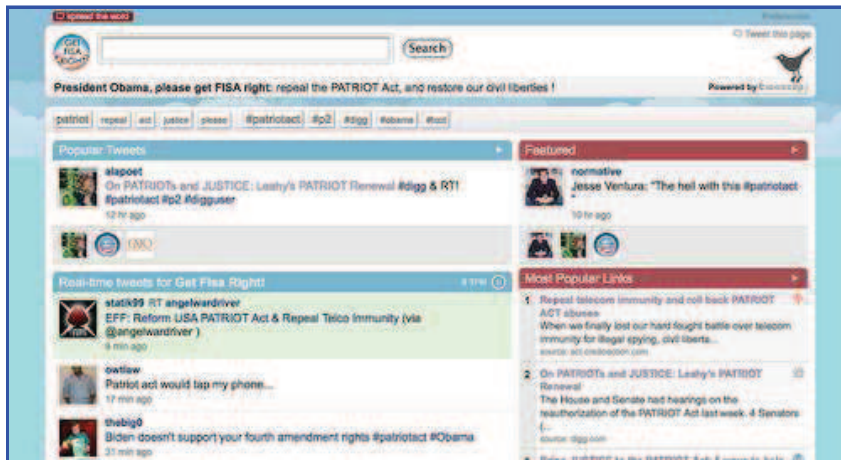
spread the word

GET FISA RIGHT

Search

Tweet this page

President Obama, please get FISA right: repeal the PATRIOT Act, and restore our civil liberties !

Powered by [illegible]

patriot repeal act justice please #patriotact #p2 #digg #obama #tcot

Popular Tweets

alapoet
On PATRIOTs and JUSTICE: Leahy's PATRIOT Renewal #digg & RT! #patriotact #p2 #digguser
12 hr ago

Featured

normative
Jesse Ventura: "The hell with this #patriotact
10 hr ago

Real-time tweets for Get Fisa Right!

statik99 RT angelwardriver
EFF: Reform USA PATRIOT Act & Repeal Telco Immunity (via @angelwardriver )
9 min ago

owtlaw
Patriot act would tap my phone...
17 min ago

thebig0
Biden doesn't support your fourth amendment rights #patriotact #Obama
21 min ago

Most Popular Links

1 Repeal telecom immunity and roll back PATRIOT ACT abuses
When we finally lost our hard fought battle over telecom immunity for illegal spying, civil liberts...
source: act.credoaction.com

2 On PATRIOTs and JUSTICE: Leahy's PATRIOT Renewal
The House and Senate had hearings on the reauthorization of the PATRIOT Act last week. 4 Senators (...
source: digg.com

3 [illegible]